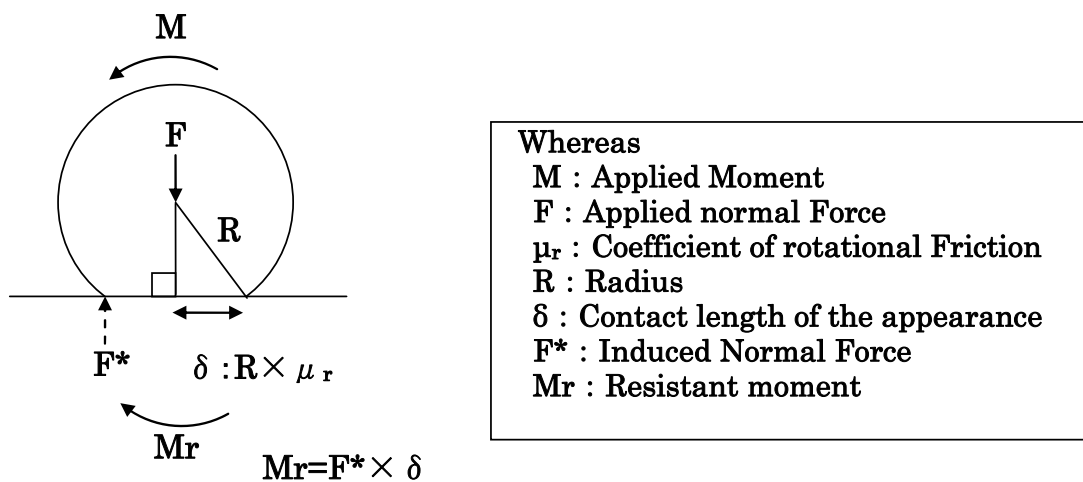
M

F

R

F*

δ :R× $\mu_r$

Mr

Mr=F*× δ

Whereas
M : Applied Moment
F : Applied normal Force
$\mu_r$ : Coefficient of rotational Friction
R : Radius
δ : Contact length of the appearance
F* : Induced Normal Force
Mr : Resistant moment